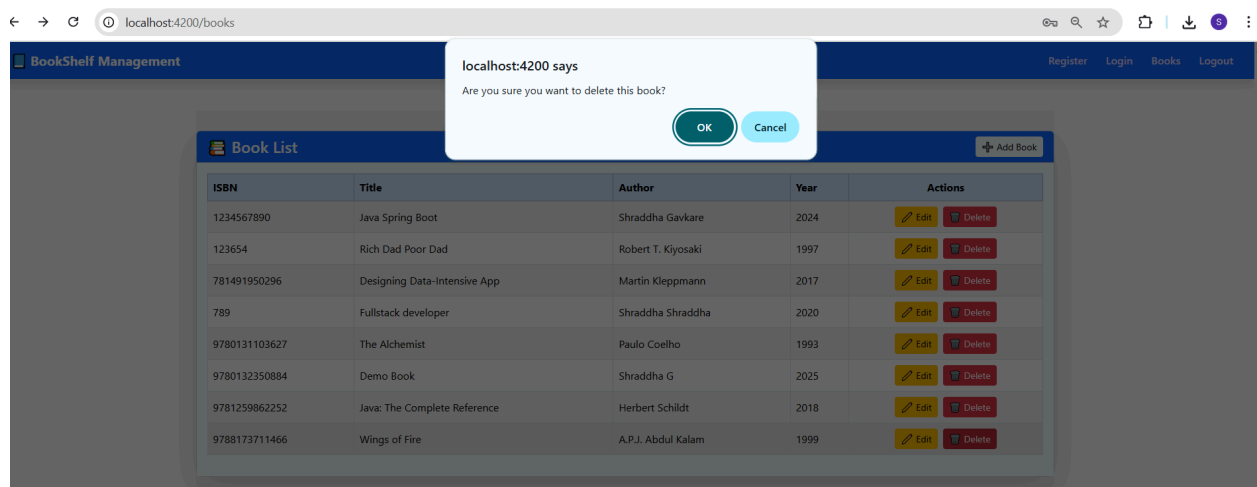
localhost:4200/books

S

BookShelf Management

Register Login Books Logout

localhost:4200 says

Are you sure you want to delete this book?

OK Cancel

Book List

Add Book

| ISBN | Title | Author | Year | Actions |
|---|---|---|---|---|
| 1234567890 | Java Spring Boot | Shraddha Gavkare | 2024 | Edit Delete |
| 123654 | Rich Dad Poor Dad | Robert T. Kiyosaki | 1997 | Edit Delete |
| 781491950296 | Designing Data-Intensive App | Martin Kleppmann | 2017 | Edit Delete |
| 789 | Fullstack developer | Shraddha Shraddha | 2020 | Edit Delete |
| 9780131103627 | The Alchemist | Paulo Coelho | 1993 | Edit Delete |
| 9780132350884 | Demo Book | Shraddha G | 2025 | Edit Delete |
| 9781259862252 | Java: The Complete Reference | Herbert Schildt | 2018 | Edit Delete |
| 9788173711466 | Wings of Fire | A.P.J. Abdul Kalam | 1999 | Edit Delete |